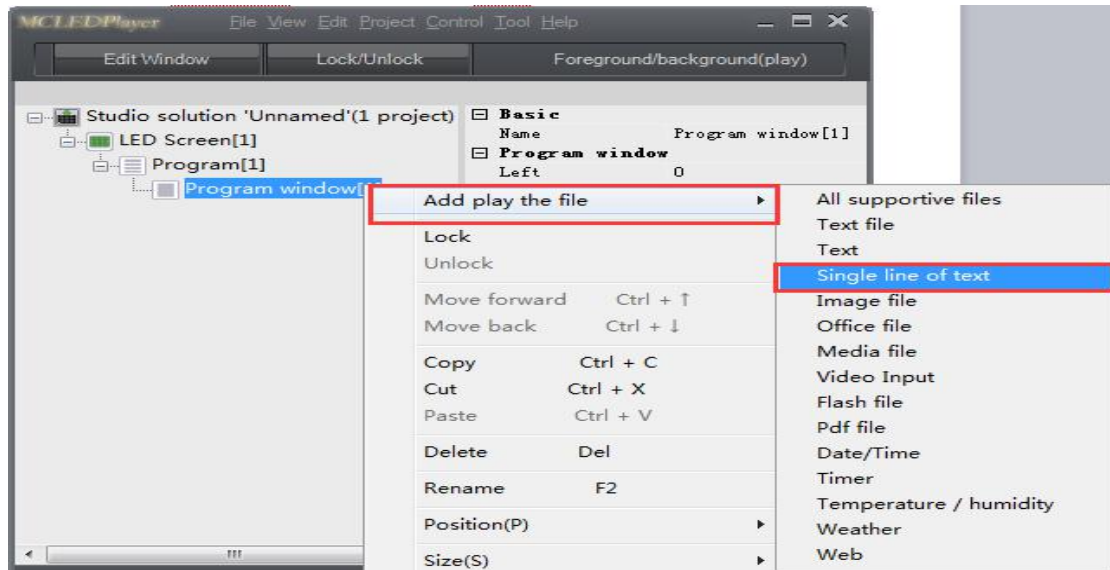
MCLEDPlayer File View Edit Project Control Tool Help

Edit Window | Lock/Unlock | Foreground/background(play)

Studio solution 'Unnamed'(1 project)
LED Screen[1]
Program[1]
Program window[1]

Basic
Name Program window[1]
Program window
Left 0

Add play the file
Lock
Unlock
Move forward Ctrl + ↑
Move back Ctrl + ↓
Copy Ctrl + C
Cut Ctrl + X
Paste Ctrl + V
Delete Del
Rename F2
Position(P)
Size(S)

All supportive files
Text file
Text
Single line of text
Image file
Office file
Media file
Video Input
Flash file
Pdf file
Date/Time
Timer
Temperature / humidity
Weather
Web